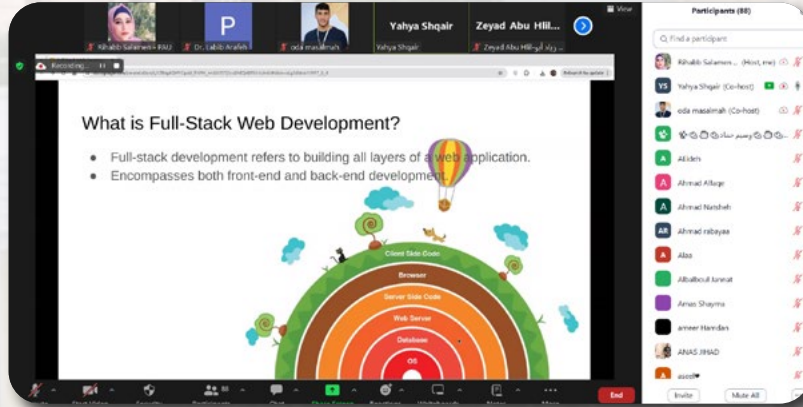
Rihabb Salameh - PAU
P
Dr. Labib Arafeh
oda masalmah
Yahya Shqair
Yahya Shqair
Zeyad Abu Hlil...
زياد ابو هليل...
View

Recording...

What is Full-Stack Web Development?

● Full-stack development refers to building all layers of a web application.
● Encompasses both front-end and back-end development.

Client Side Code
Browser
Server Side Code
Web Server
Database
OS

Participants (88)
Find a participant
Rihabb Salameh... (Host, me)
YS Yahya Shqair (Co-host)
oda masalmah (Co-host)
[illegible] وسيم حماد
A Ab'den
A Ahmad Alfaqe
A Ahmad Natsheh
AR Ahmad rabayaa
A Alaa
A Alba'boul lunnat
A Anas Shayma
ameer Hamdan
ANAS JIHAD
A aseel
Invite
Mute All

End